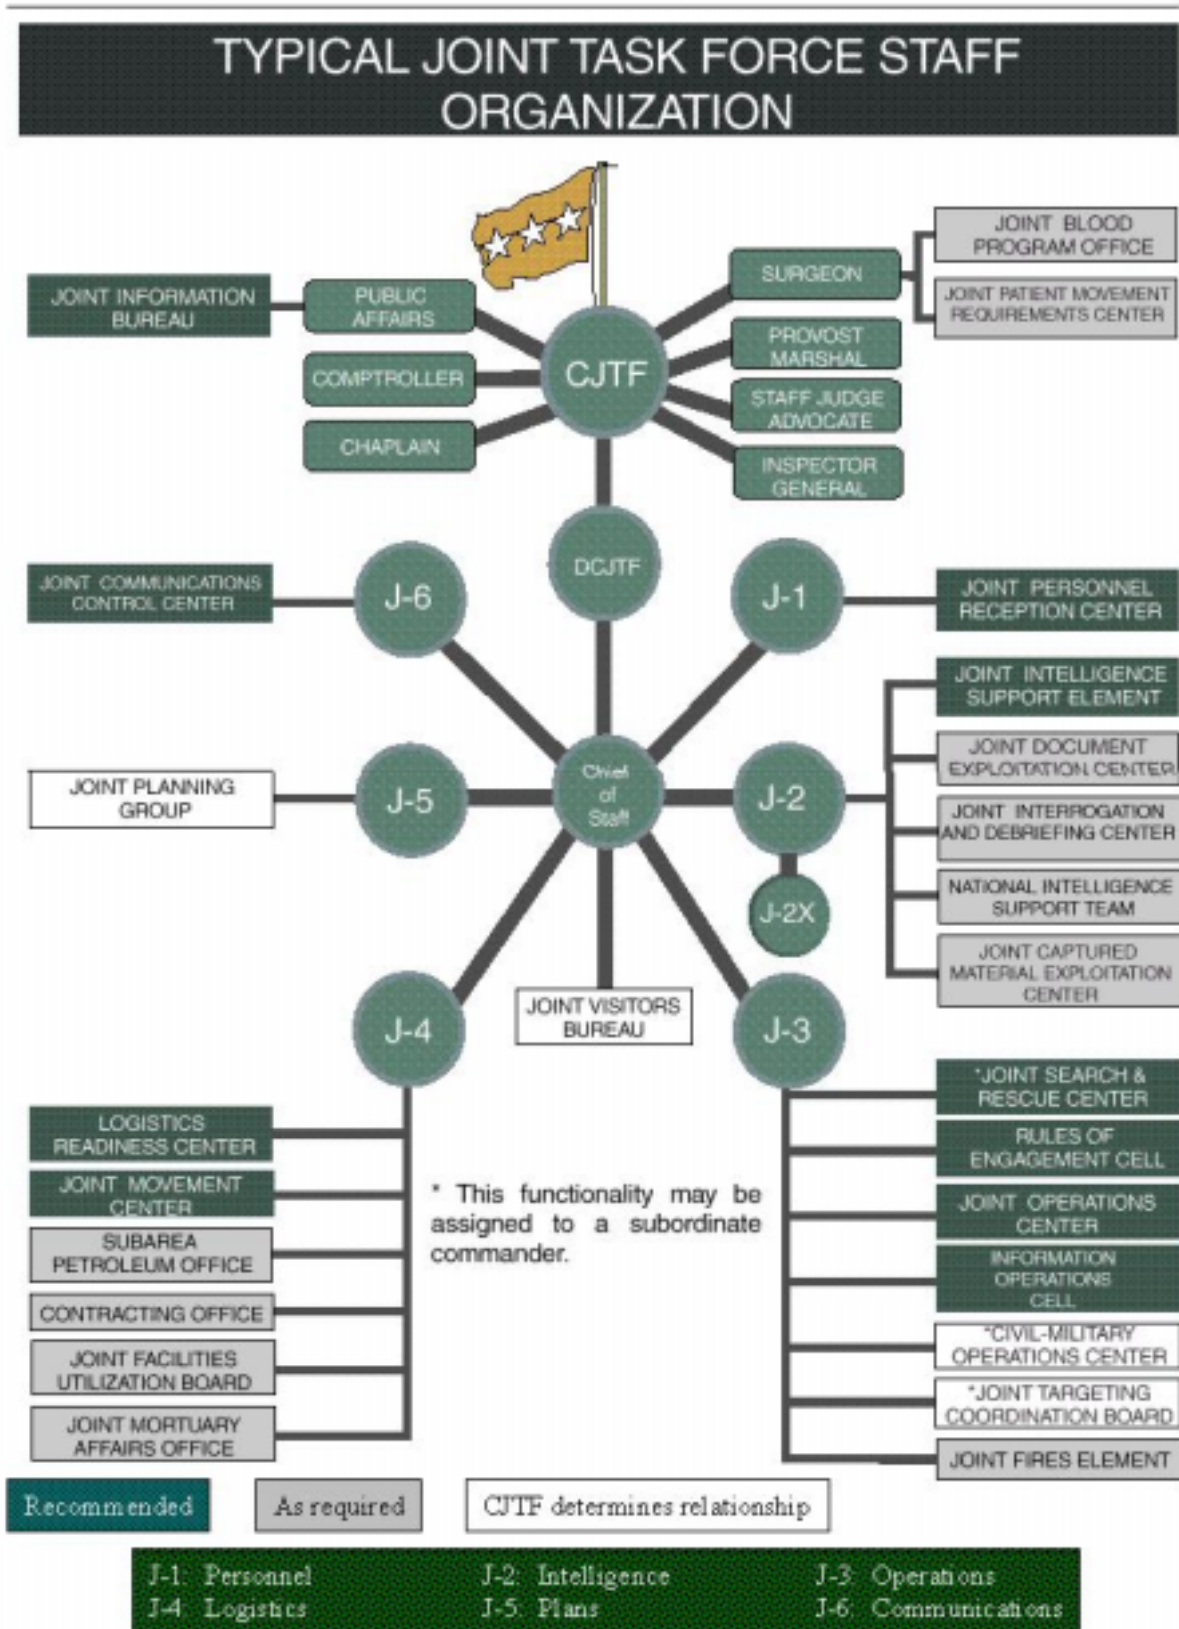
TYPICAL JOINT TASK FORCE STAFF ORGANIZATION

JOINT INFORMATION BUREAU

PUBLIC AFFAIRS

COMPTROLLER

CHAPLAIN

CJTF

SURGEON

JOINT BLOOD PROGRAM OFFICE

JOINT PATIENT MOVEMENT REQUIREMENTS CENTER

PROVOST MARSHAL

STAFF JUDGE ADVOCATE

INSPECTOR GENERAL

DCJTF

JOINT COMMUNICATIONS CONTROL CENTER

J-6

J-1

JOINT PERSONNEL RECEPTION CENTER

JOINT INTELLIGENCE SUPPORT ELEMENT

JOINT DOCUMENT EXPLOITATION CENTER

JOINT PLANNING GROUP

J-5

Chief of Staff

J-2

JOINT INTERROGATION AND DEBRIEFING CENTER

NATIONAL INTELLIGENCE SUPPORT TEAM

J-2X

JOINT CAPTURED MATERIAL EXPLOITATION CENTER

J-4

JOINT VISITORS BUREAU

J-3

*JOINT SEARCH & RESCUE CENTER

RULES OF ENGAGEMENT CELL

LOGISTICS READINESS CENTER

JOINT MOVEMENT CENTER

* This functionality may be assigned to a subordinate commander.

JOINT OPERATIONS CENTER

SUBAREA PETROLEUM OFFICE

INFORMATION OPERATIONS CELL

CONTRACTING OFFICE

*CIVIL-MILITARY OPERATIONS CENTER

JOINT FACILITIES UTILIZATION BOARD

*JOINT TARGETING COORDINATION BOARD

JOINT MORTUARY AFFAIRS OFFICE

JOINT FIRES ELEMENT

Recommended

As required

CJTF determines relationship

J-1: Personnel
J-2: Intelligence
J-3: Operations
J-4: Logistics
J-5: Plans
J-6: Communications